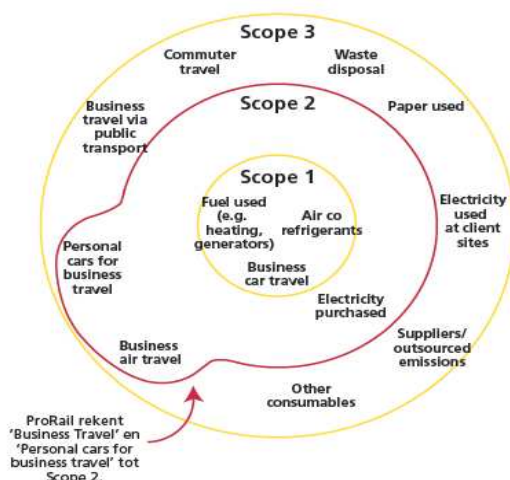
Scope 3

Commuter travel

Waste disposal

Business travel via public transport

Scope 2

Paper used

Scope 1

Fuel used (e.g. heating, generators)

Air co refrigerants

Business car travel

Electricity used at client sites

Personal cars for business travel

Electricity purchased

Business air travel

Suppliers/ outsourced emissions

Other consumables

ProRail rekent 'Business Travel' en 'Personal cars for business travel' tot Scope 2.